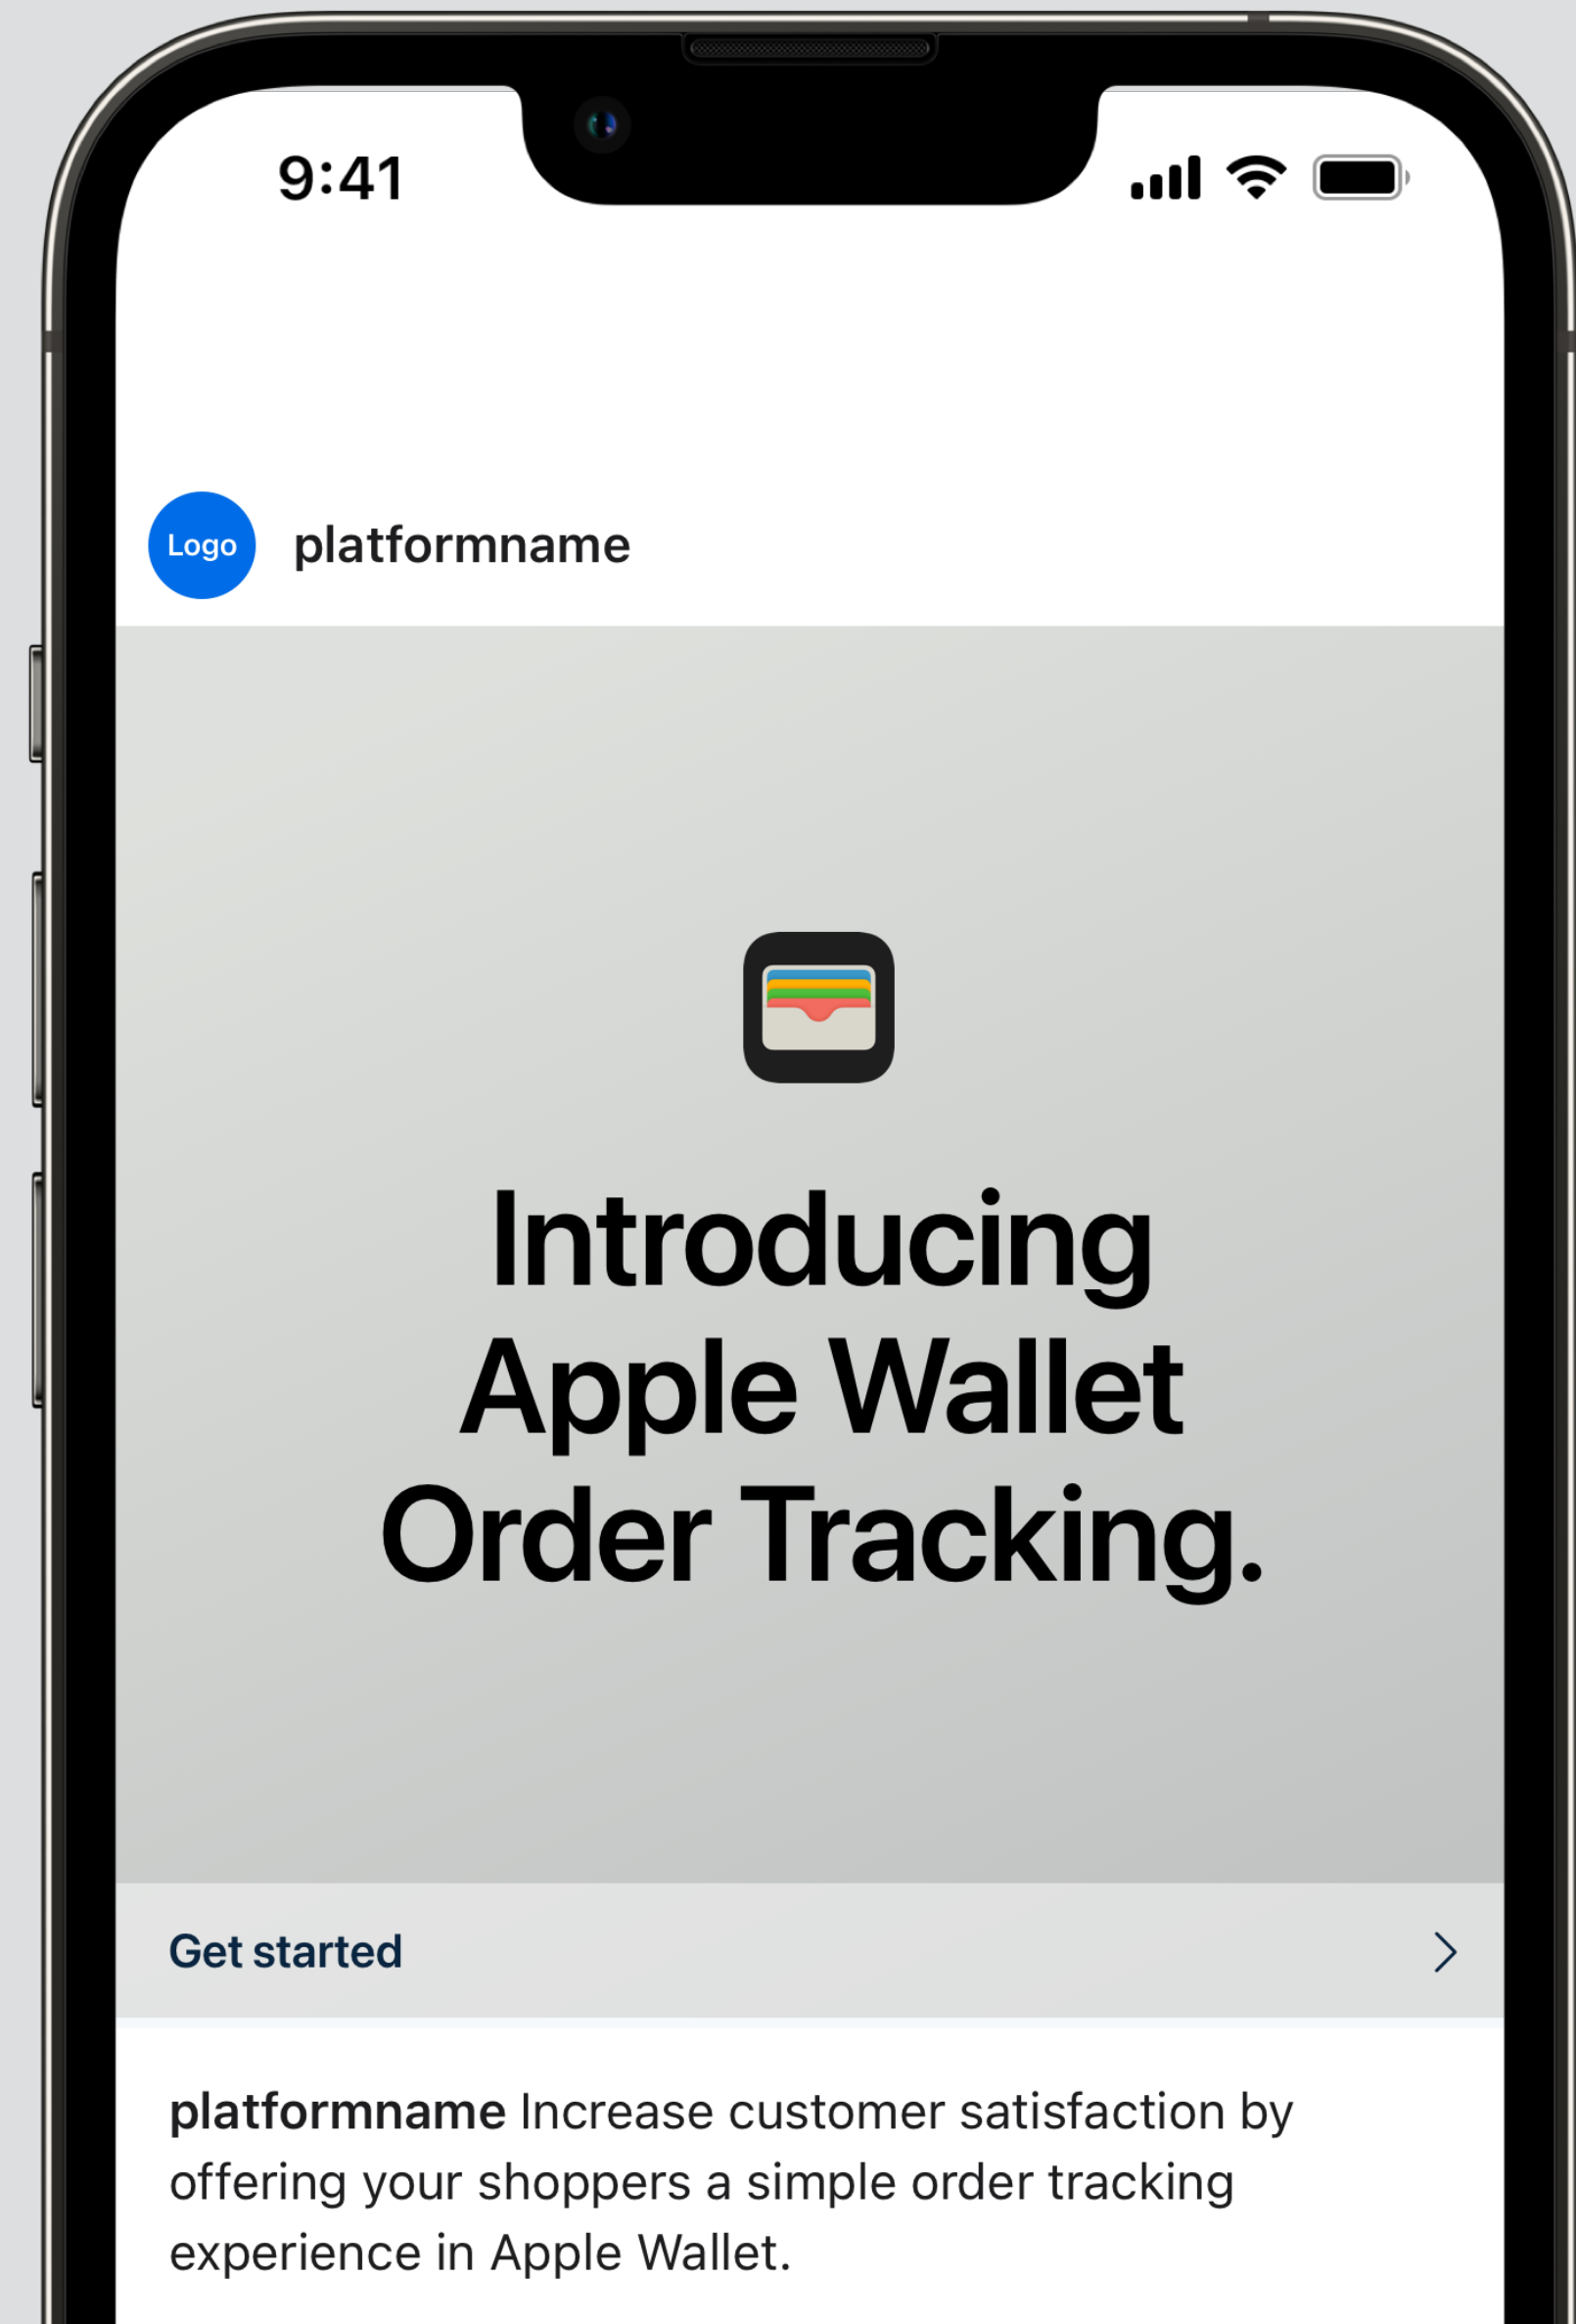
9:41

Logo platformname

Introducing Apple Wallet Order Tracking.

Get started

platformname Increase customer satisfaction by offering your shoppers a simple order tracking experience in Apple Wallet.